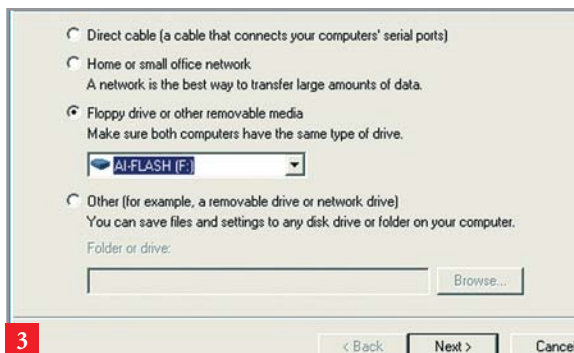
Direct cable (a cable that connects your computers' serial ports)

Home or small office network
A network is the best way to transfer large amounts of data.

Floppy drive or other removable media
Make sure both computers have the same type of drive.

AI-FLASH (F:)

Other (for example, a removable drive or network drive)
You can save files and settings to any disk drive or folder on your computer.

Folder or drive:

Browse...

3

< Back

Next >

Cance